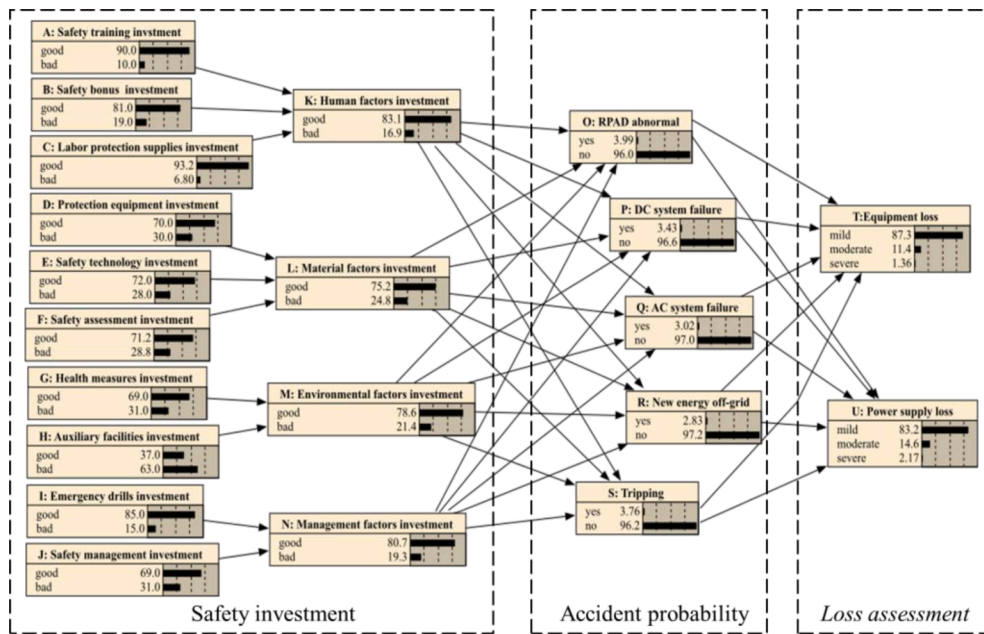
A: Safety training invstment
good 90.0
bad 10.0

B: Safety bonus investment
good 81.0
bad 19.0

C: Labor protection supplies investment
good 93.2
bad 6.80

D: Protection equipment investment
good 70.0
bad 30.0

E: Safety technology investment
good 72.0
bad 28.0

F: Safety assessment investment
good 71.2
bad 28.8

G: Health measures investment
good 69.0
bad 31.0

H: Auxiliary facilities investment
good 37.0
bad 63.0

I: Emergency drills investment
good 85.0
bad 15.0

J: Safety management investment
good 69.0
bad 31.0

K: Human factors investment
good 83.1
bad 16.9

L: Material factors investment
good 75.2
bad 24.8

M: Environmental factors investment
good 78.6
bad 21.4

N: Management factors investment
good 80.7
bad 19.3

O: RPAD abnormal
yes 3.99
no 96.0

P: DC system failure
yes 3.43
no 96.6

Q: AC system failure
yes 3.02
no 97.0

R: New energy off-grid
yes 2.83
no 97.2

S: Tripping
yes 3.76
no 96.2

T:Equipment loss
mild 87.3
moderate 11.4
severe 1.36

U: Power supply loss
mild 83.2
moderate 14.6
severe 2.17

Safety investment

Accident probability

Loss assessment